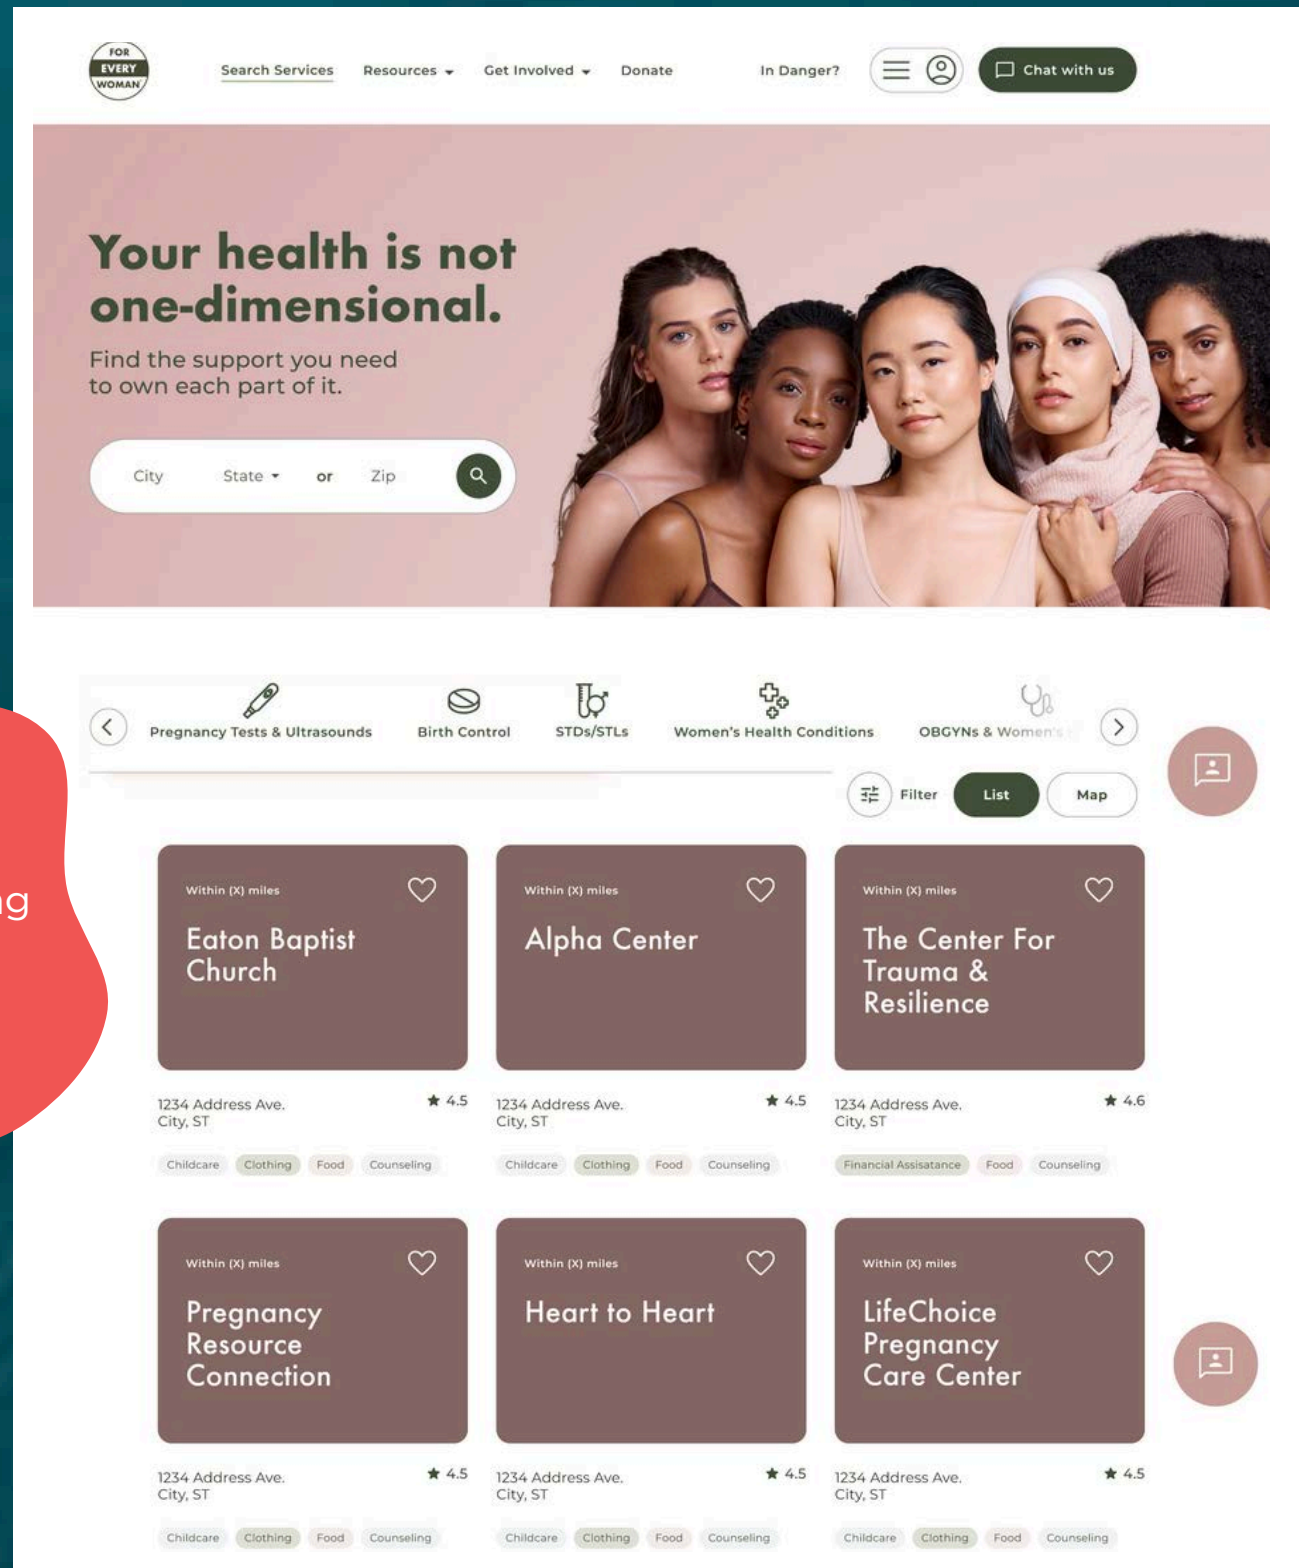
FOR EVERY WOMAN

Search Services Resources Get Involved Donate In Danger? Chat with us

Your health is not one-dimensional.

Find the support you need to own each part of it.

City State or Zip

Pregnancy Tests & Ultrasounds Birth Control STDs/STLs Women's Health Conditions OBGYNs & Women's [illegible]

Filter List Map

ng

Within (X) miles
Eaton Baptist Church
1234 Address Ave.
City, ST
★ 4.5
Childcare Clothing Food Counseling

Within (X) miles
Alpha Center
1234 Address Ave.
City, ST
★ 4.5
Childcare Clothing Food Counseling

Within (X) miles
The Center For Trauma & Resilience
1234 Address Ave.
City, ST
★ 4.6
Financial Assisatance Food Counseling

Within (X) miles
Pregnancy Resource Connection
1234 Address Ave.
City, ST
★ 4.5
Childcare Clothing Food Counseling

Within (X) miles
Heart to Heart
1234 Address Ave.
City, ST
★ 4.5
Childcare Clothing Food Counseling

Within (X) miles
LifeChoice Pregnancy Care Center
1234 Address Ave.
City, ST
★ 4.5
Childcare Clothing Food Counseling